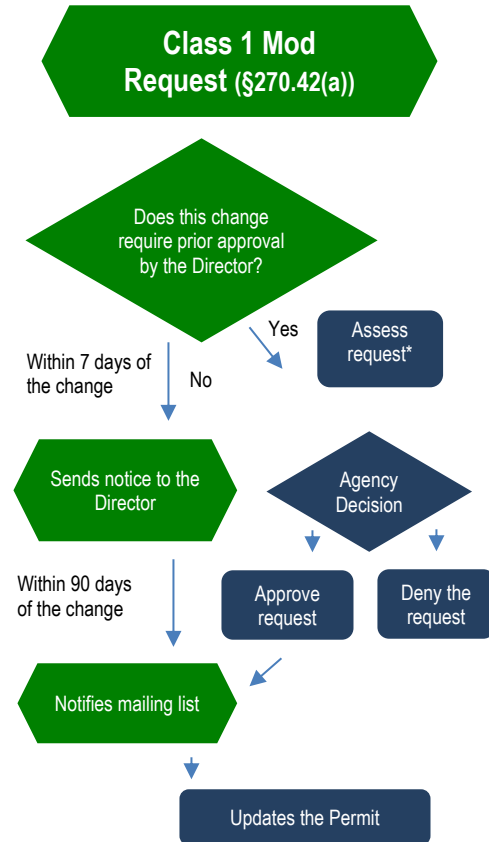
Class 1 Mod Request (§270.42(a))

Does this change require prior approval by the Director?

Yes

Assess request*

Within 7 days of the change

No

Sends notice to the Director

Agency Decision

Within 90 days of the change

Approve request

Deny the request

Notifies mailing list

Updates the Permit